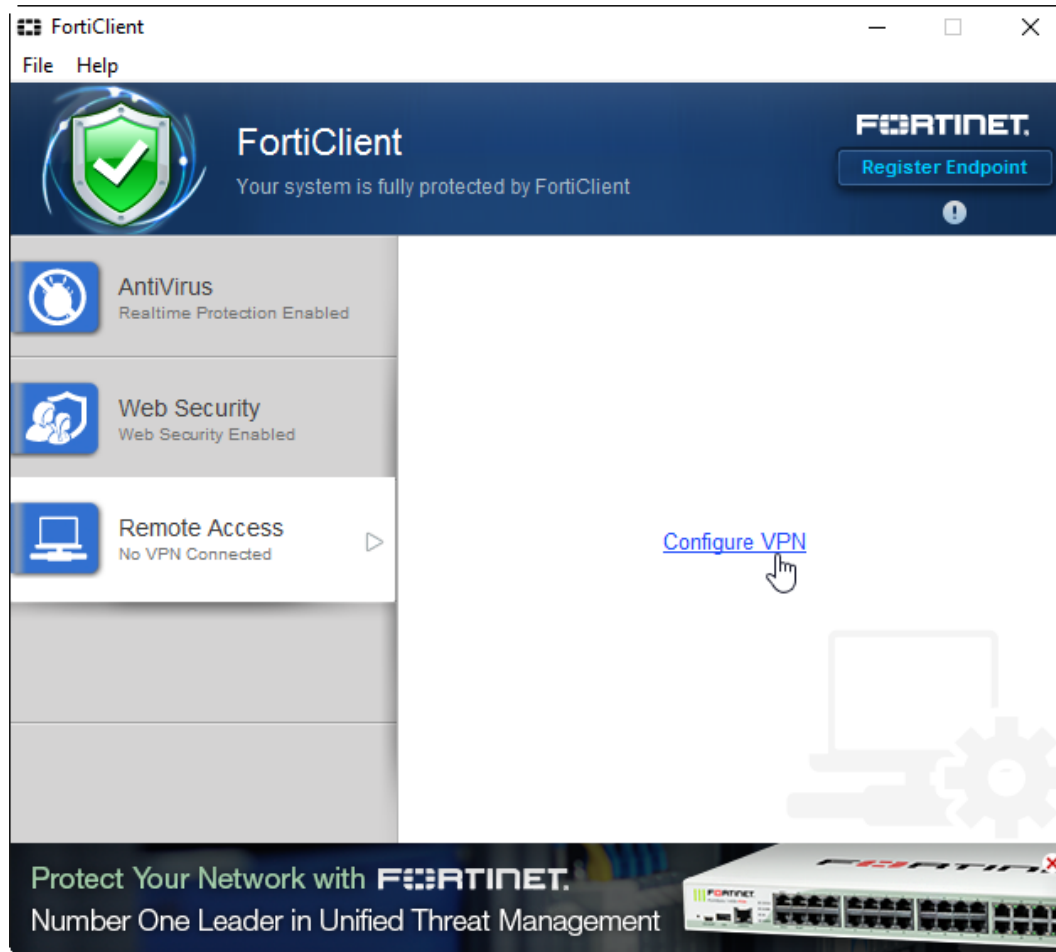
FortiClient
File Help

FortiClient
Your system is fully protected by FortiClient

FORTINET
Register Endpoint

AntiVirus
Realtime Protection Enabled

Web Security
Web Security Enabled

Remote Access
No VPN Connected

Configure VPN

Protect Your Network with FORTINET
Number One Leader in Unified Threat Management

FORTINET
FORTINET